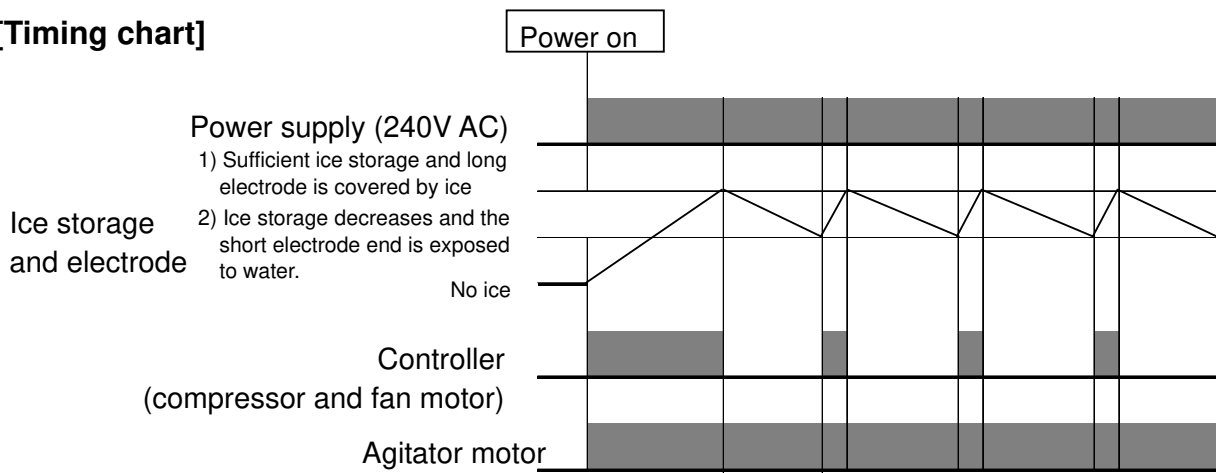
[Timing chart]

Power on

Power supply (240V AC)

1) Sufficient ice storage and long electrode is covered by ice

Ice storage and electrode

2) Ice storage decreases and the short electrode end is exposed to water.

No ice

Controller (compressor and fan motor)

Agitator motor